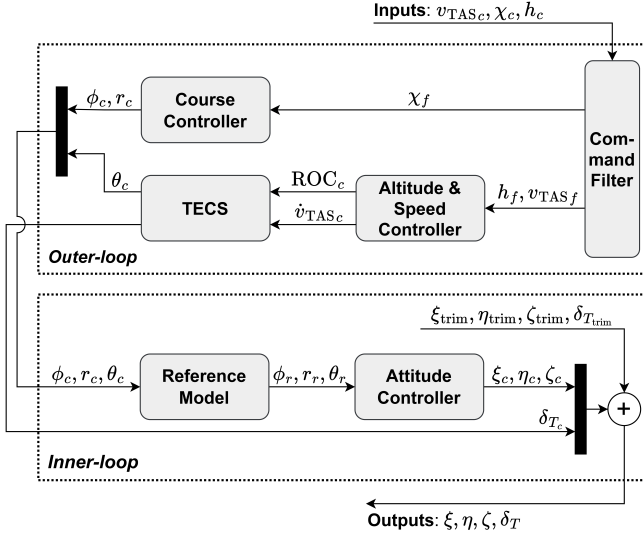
**Inputs**: $v_{\mathrm{TAS}c}, \chi_c, h_c$

Course Controller

$\phi_c, r_c$

$\chi_f$

Com-mand Filter

$\theta_c$

TECS

$\mathrm{ROC}_c$

$\dot{v}_{\mathrm{TAS}c}$

Altitude & Speed Controller

$h_f, v_{\mathrm{TAS}f}$

*Outer-loop*

$\xi_{\mathrm{trim}}, \eta_{\mathrm{trim}}, \zeta_{\mathrm{trim}}, \delta_{T_{\mathrm{trim}}}$

$\phi_c, r_c, \theta_c$

Reference Model

$\phi_r, r_r, \theta_r$

Attitude Controller

$\xi_c, \eta_c, \zeta_c$

$\delta_{T_c}$

+

*Inner-loop*

**Outputs**: $\xi, \eta, \zeta, \delta_T$